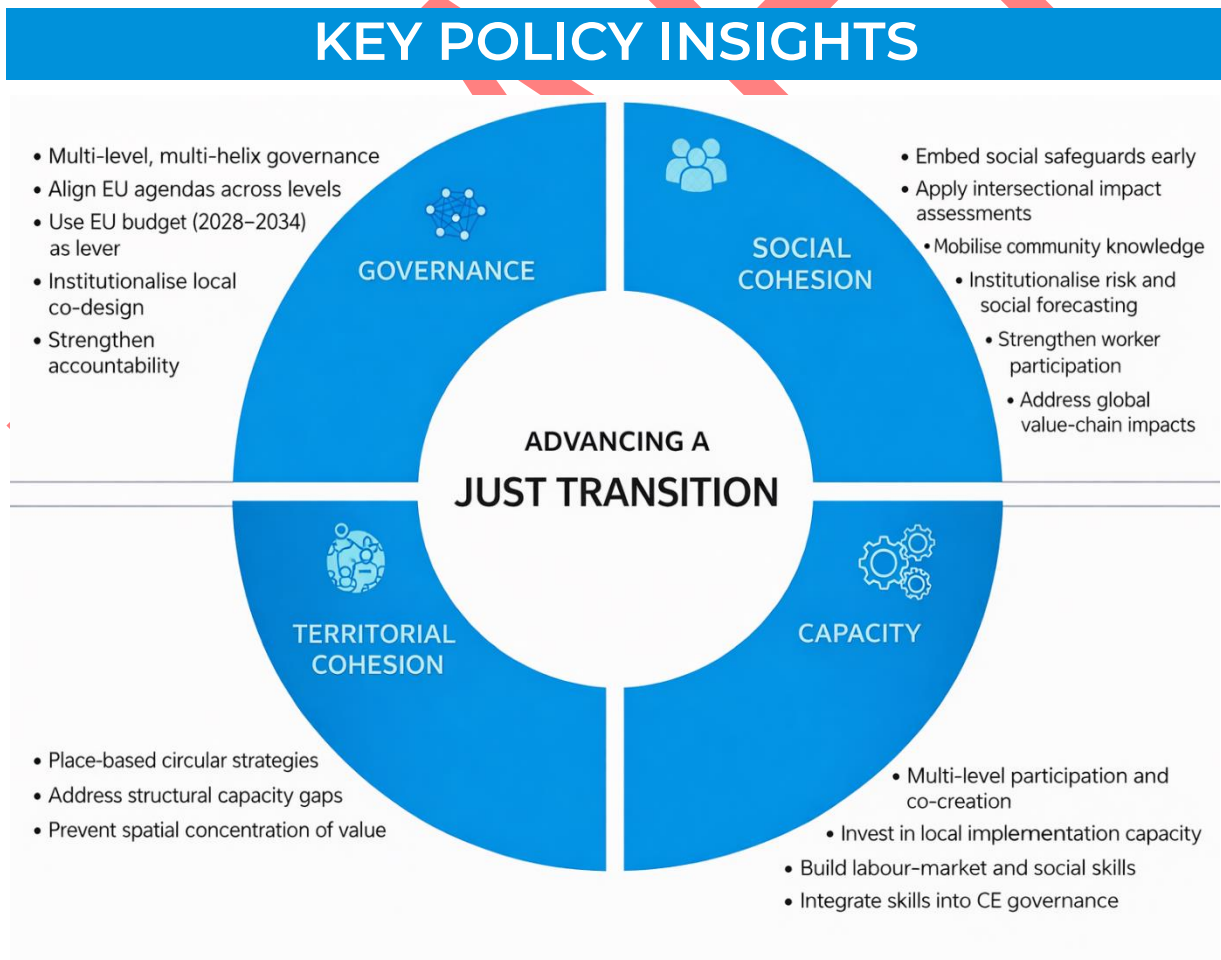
KEY POLICY INSIGHTS

• Multi-level, multi-helix governance
• Align EU agendas across levels
• Use EU budget (2028–2034) as lever
• Institutionalise local co-design
• Strengthen accountability

GOVERNANCE

SOCIAL COHESION

• Embed social safeguards early
• Apply intersectional impact assessments
• Mobilise community knowledge
• Institutionalise risk and social forecasting
• Strengthen worker participation
• Address global value-chain impacts

ADVANCING A
JUST TRANSITION

TERRITORIAL COHESION

CAPACITY

• Place-based circular strategies
• Address structural capacity gaps
• Prevent spatial concentration of value

• Multi-level participation and co-creation
• Invest in local implementation capacity
• Build labour-market and social skills
• Integrate skills into CE governance